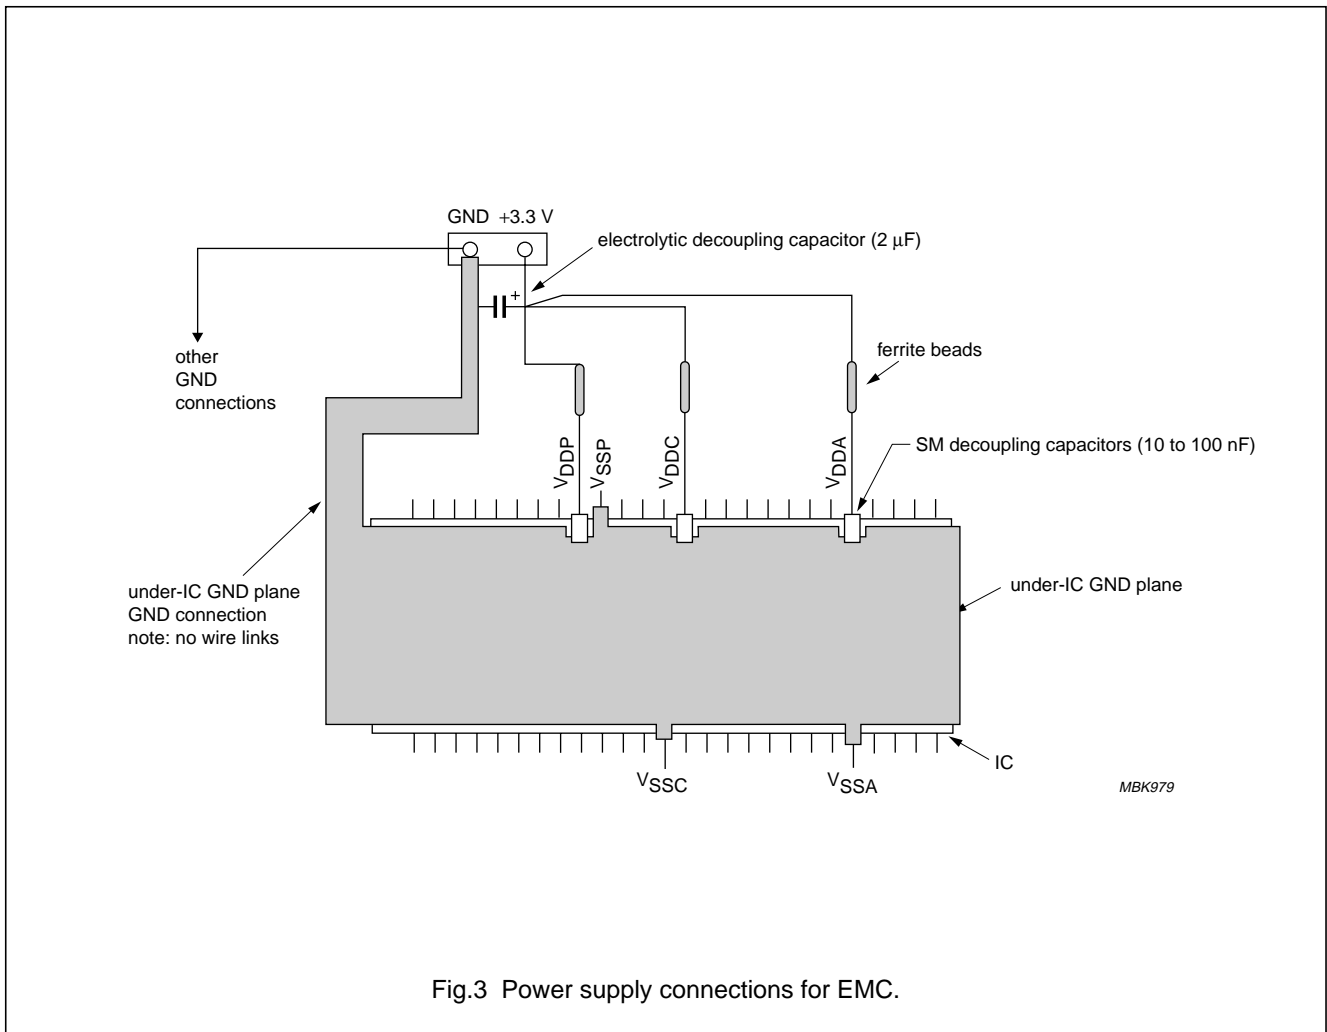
GND +3.3 V

electrolytic decoupling capacitor (2 μF)

+

other
GND
connections

ferrite beads

$V_{DDP}$ $V_{SSP}$ $V_{DDC}$ $V_{DDA}$

SM decoupling capacitors (10 to 100 nF)

under-IC GND plane
GND connection
note: no wire links

under-IC GND plane

IC

$V_{SSC}$ $V_{SSA}$

MBK979

Fig.3 Power supply connections for EMC.